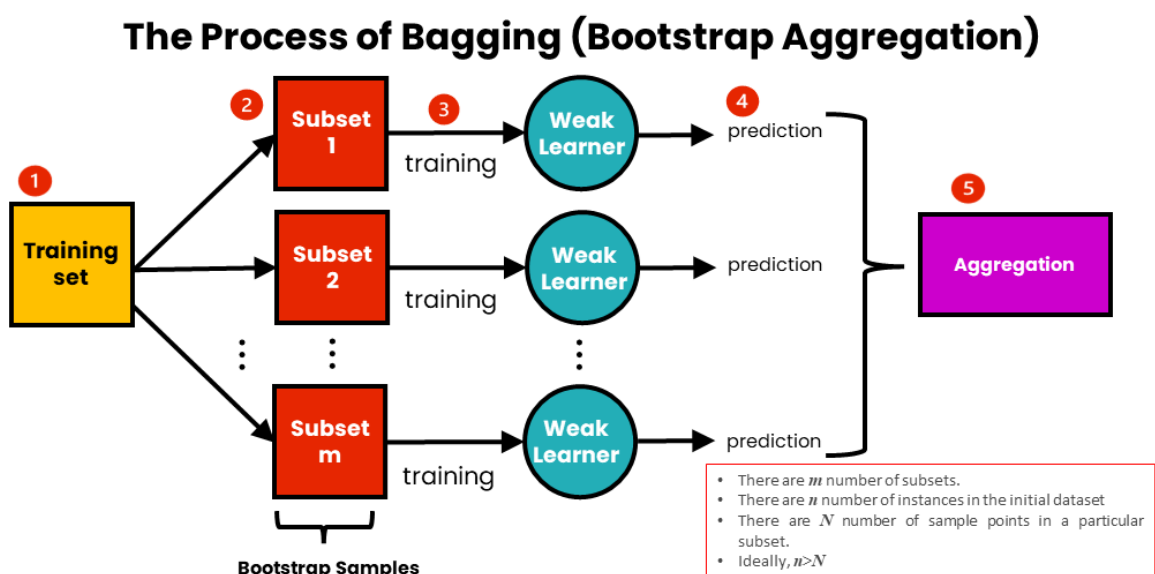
The Process of Bagging (Bootstrap Aggregation)

1

Training set

2

Subset 1

3

training

Weak Learner

4

prediction

Subset 2

training

Weak Learner

prediction

Subset m

training

Weak Learner

prediction

Bootstrap Samples

5

Aggregation

- There are $m$ number of subsets.
- There are $n$ number of instances in the initial dataset
- There are $N$ number of sample points in a particular subset.
- Ideally, $n>N$